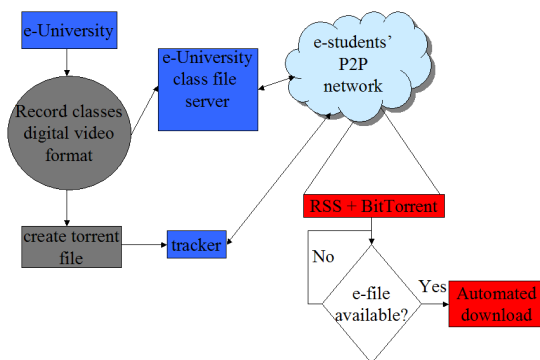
e-University

Record classes digital video format

e-University class file server

e-students' P2P network

create torrent file

tracker

RSS + BitTorrent

No

e-file available?

Yes

Automated download